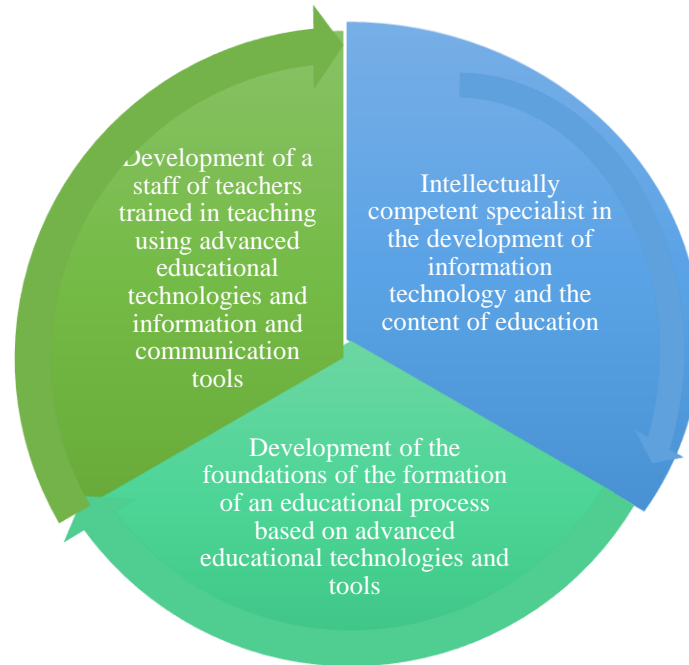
Intellectually competent specialist in the development of information technology and the content of education

Development of the foundations of the formation of an educational process based on advanced educational technologies and tools

Development of a staff of teachers trained in teaching using advanced educational technologies and information and communication tools